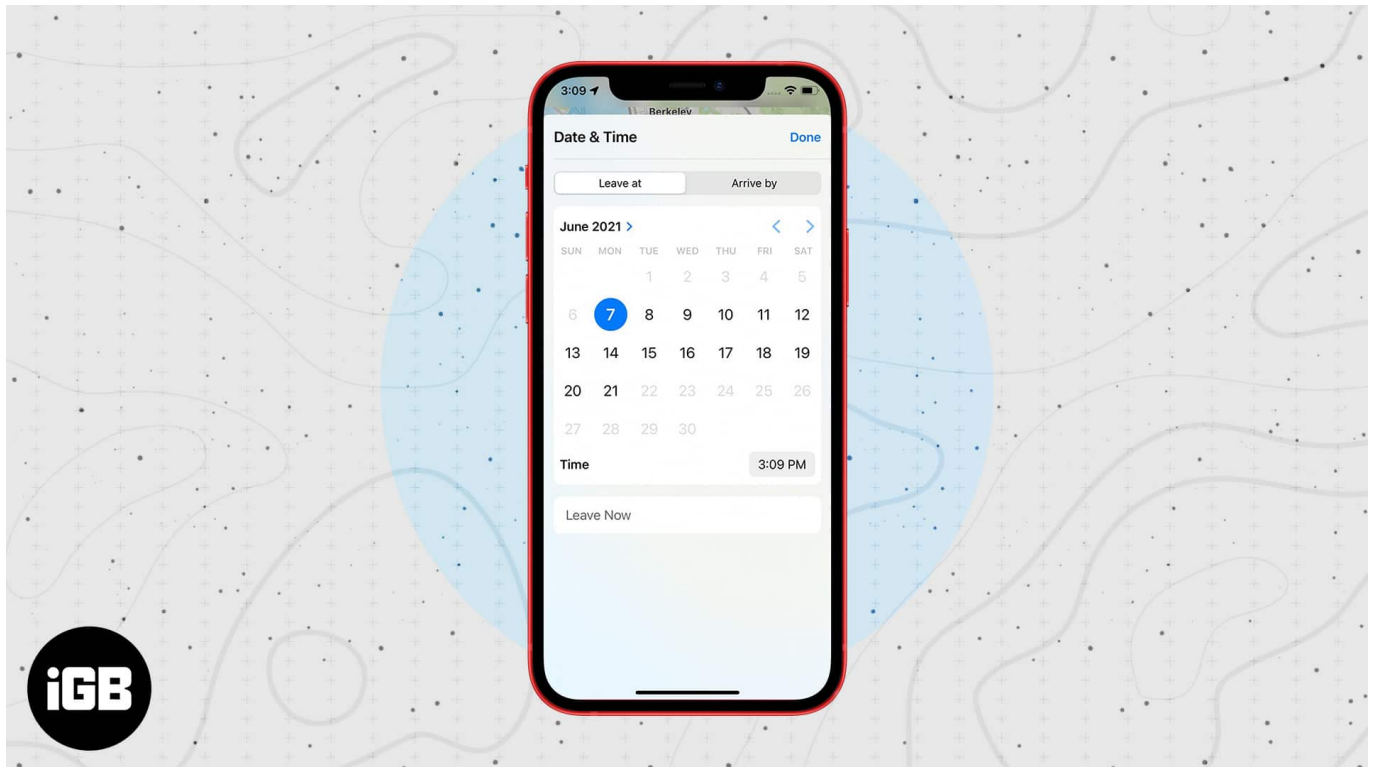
3:09

Berkeley

Date & Time

Done

Leave at

Arrive by

June 2021

| SUN | MON | TUE | WED | THU | FRI | SAT |
|---|---|---|---|---|---|---|
| | | 1 | 2 | 3 | 4 | 5 |
| 6 | 7 | 8 | 9 | 10 | 11 | 12 |
| 13 | 14 | 15 | 16 | 17 | 18 | 19 |
| 20 | 21 | 22 | 23 | 24 | 25 | 26 |
| 27 | 28 | 29 | 30 | | | |

Time

3:09 PM

Leave Now

iGB